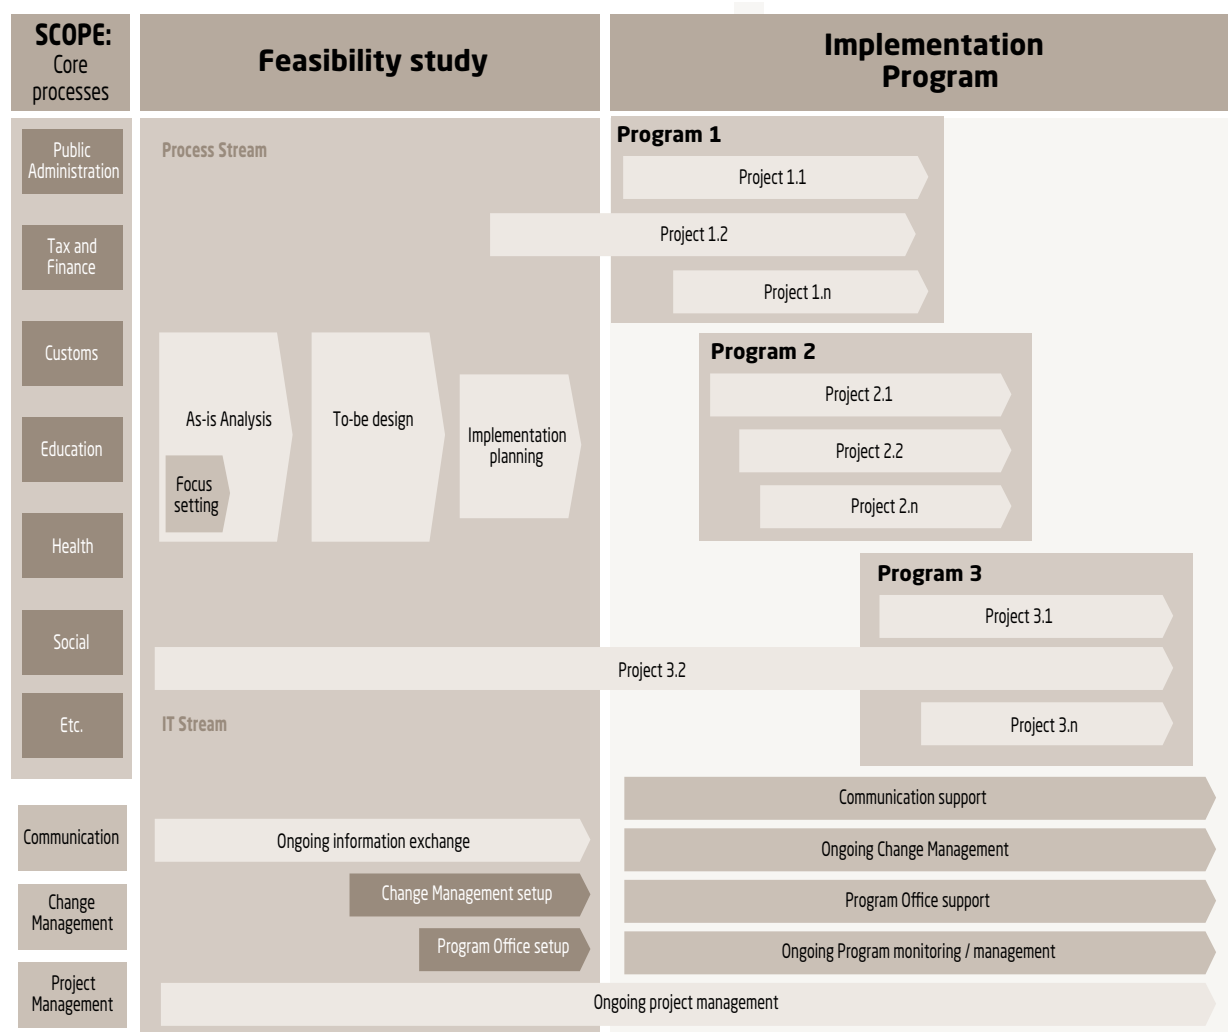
SCOPE: Core processes

Feasibility study

Implementation Program

Public Administration

Tax and Finance

Customs

Education

Health

Social

Etc.

Process Stream

As-is Analysis

Focus setting

To-be design

Implementation planning

IT Stream

Program 1

Project 1.1

Project 1.2

Project 1.n

Program 2

Project 2.1

Project 2.2

Project 2.n

Program 3

Project 3.1

Project 3.2

Project 3.n

Communication

Change Management

Project Management

Ongoing information exchange

Change Management setup

Program Office setup

Communication support

Ongoing Change Management

Program Office support

Ongoing Program monitoring / management

Ongoing project management